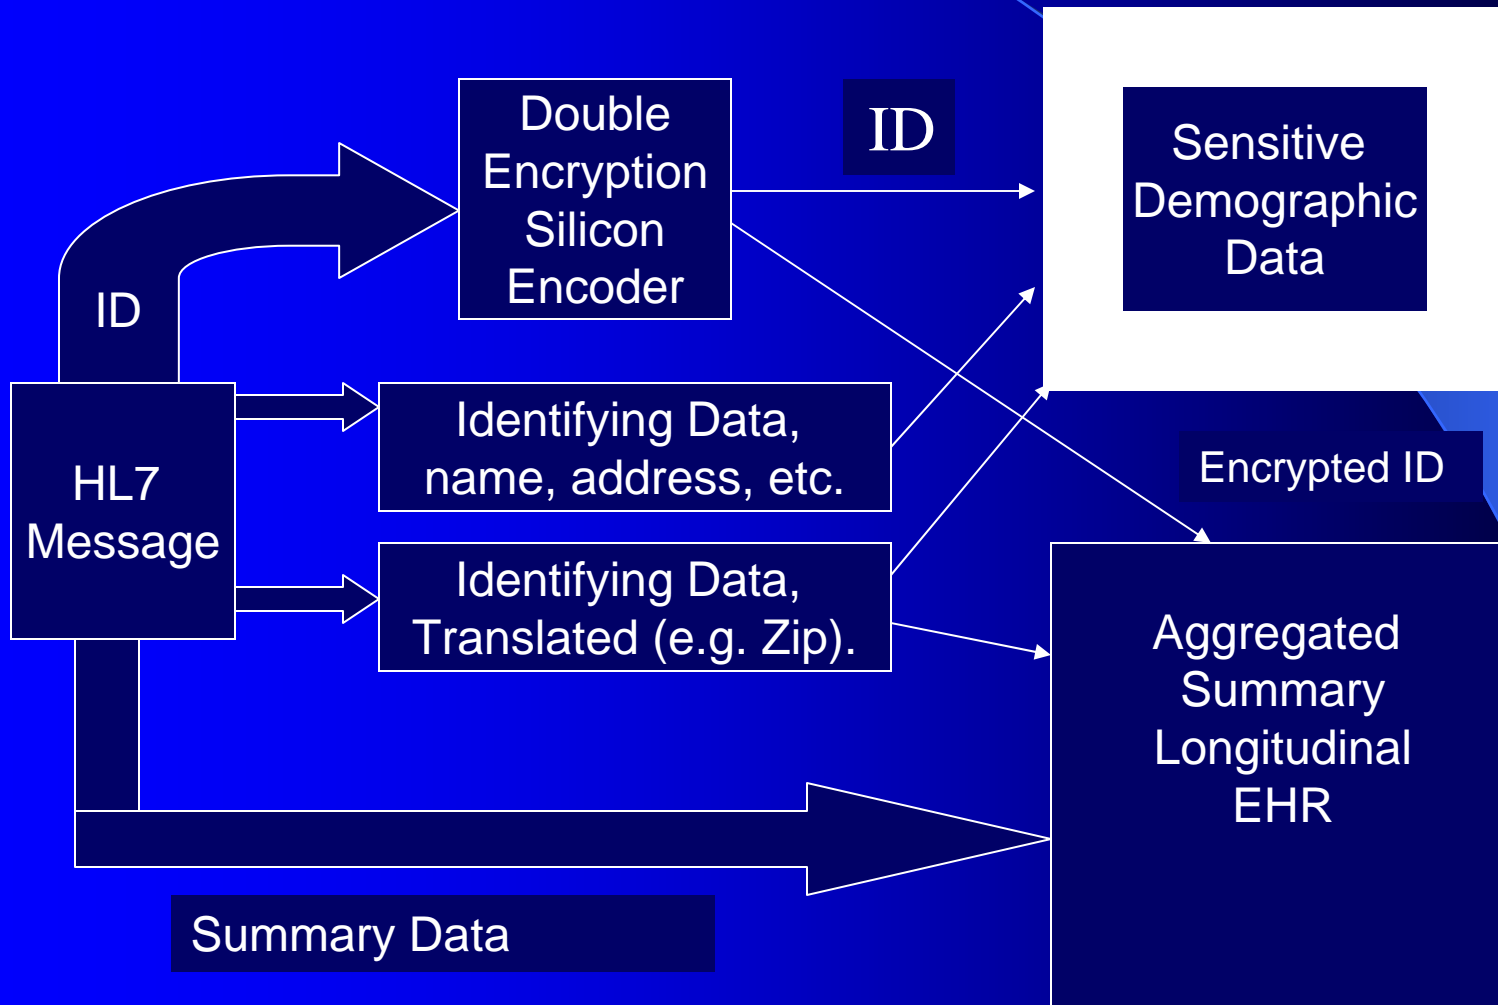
Double Encryption Silicon Encoder

ID

Sensitive Demographic Data

ID

HL7 Message

Identifying Data, name, address, etc.

Identifying Data, Translated (e.g. Zip).

Encrypted ID

Aggregated Summary Longitudinal EHR

Summary Data